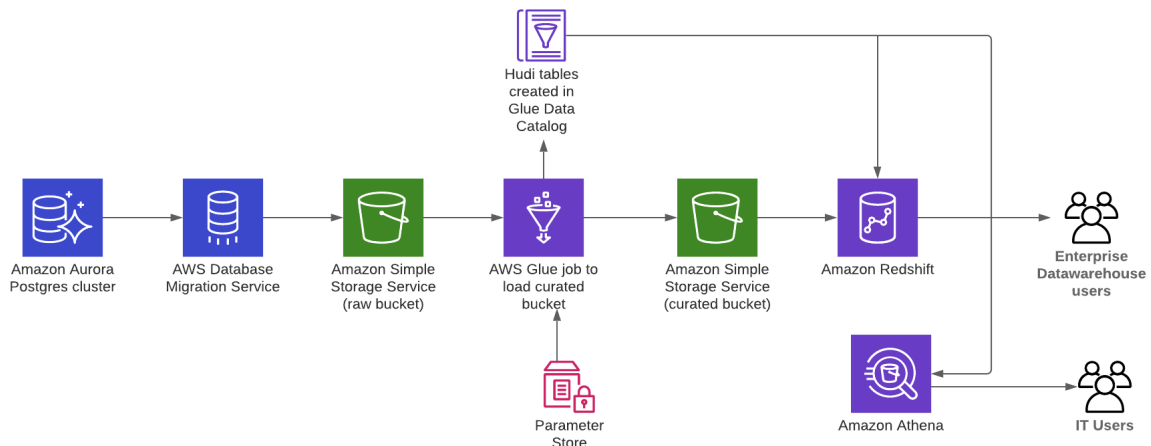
Hudi tables created in Glue Data Catalog

Amazon Aurora Postgres cluster

AWS Database Migration Service

Amazon Simple Storage Service (raw bucket)

AWS Glue job to load curated bucket

Amazon Simple Storage Service (curated bucket)

Amazon Redshift

Enterprise Datawarehouse users

Parameter Store

Amazon Athena

IT Users